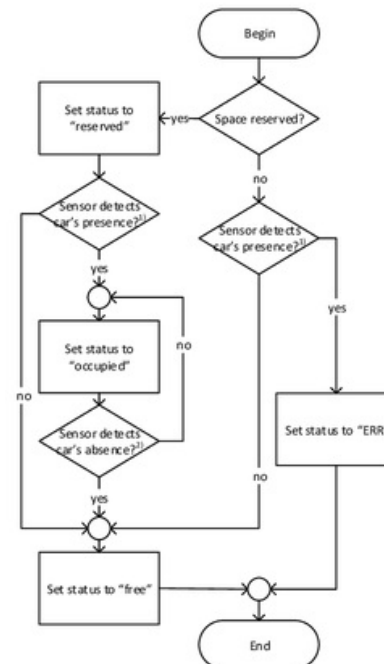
Begin

Space reserved?

yes

Set status to "reserved"

no

Sensor detects car's presence?1)

Sensor detects car's presence?1)

yes

yes

Set status to "occupied"

no

no

Set status to "ERR

Sensor detects car's absence?2)

yes

no

Set status to "free"

End